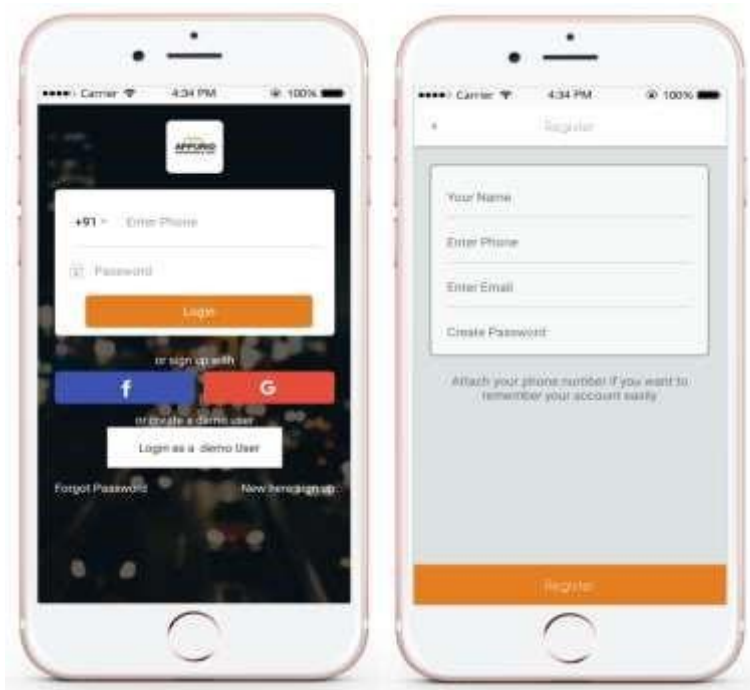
••••○ Carrier 4:34 PM 100%

APPURIO

+91 Enter Phone

Password

Login

or sign up with

f

G

or create a demo user

Login as a demo User

Forgot Password

New here sign up

••••○ Carrier 4:34 PM 100%

Register

Your Name

Enter Phone

Enter Email

Create Password

Attach your phone number if you want to remember your account easily

Register